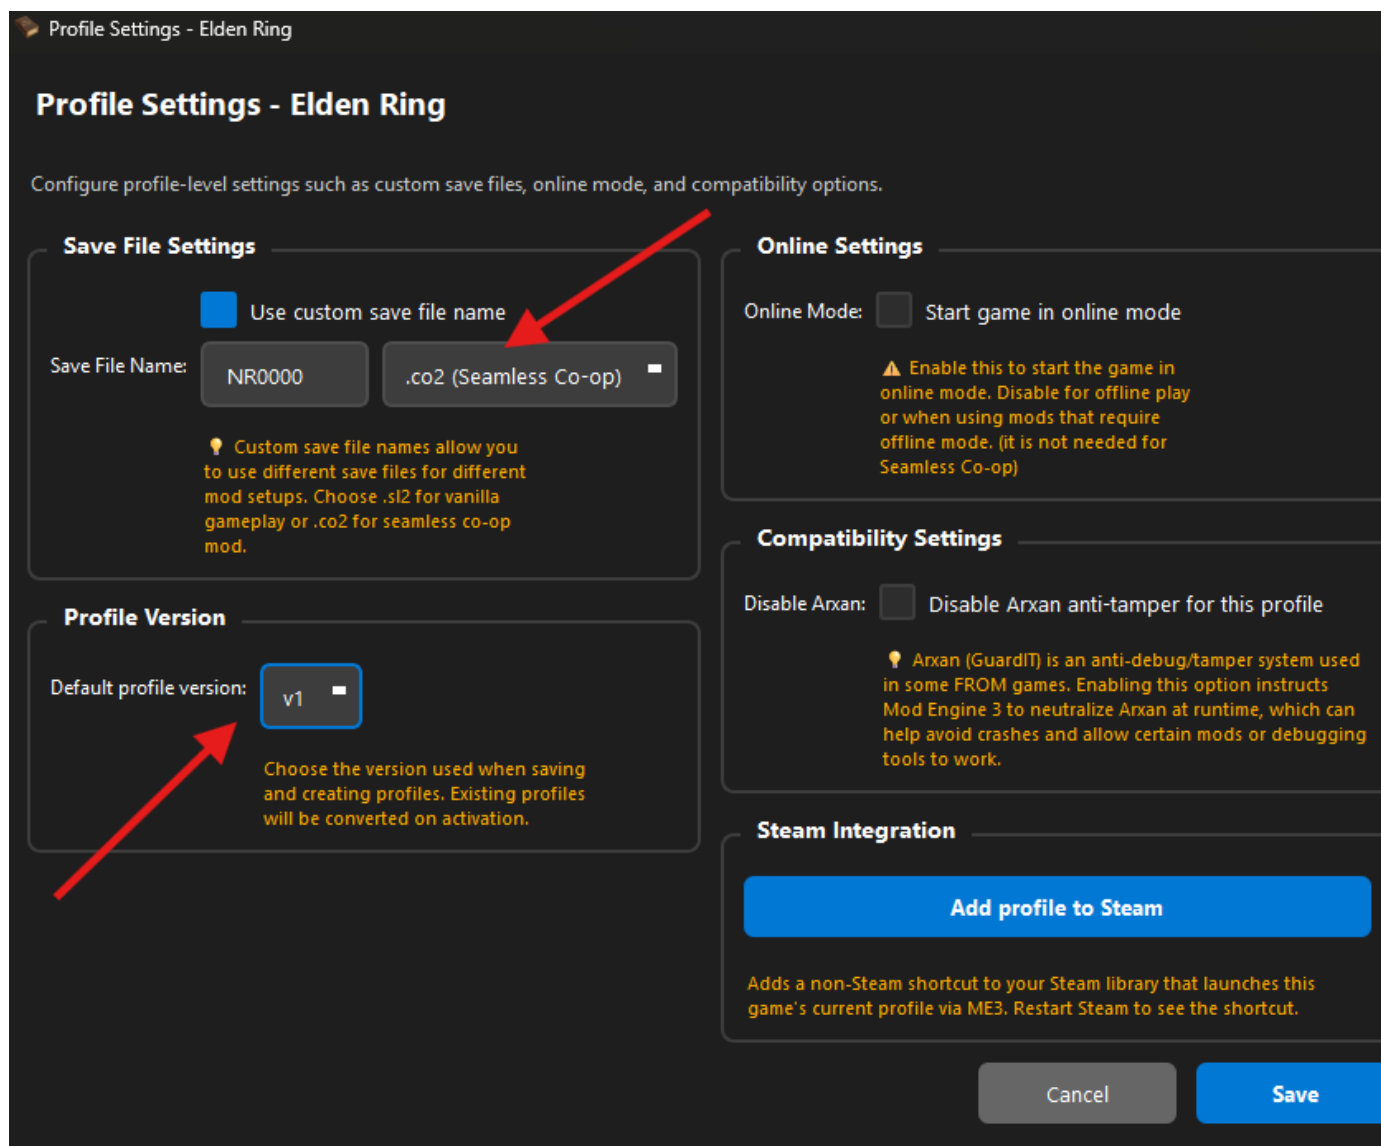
Profile Settings - Elden Ring

Profile Settings - Elden Ring

Configure profile-level settings such as custom save files, online mode, and compatibility options.

Save File Settings

Use custom save file name

Save File Name: NR0000 .co2 (Seamless Co-op)

Custom save file names allow you to use different save files for different mod setups. Choose .sl2 for vanilla gameplay or .co2 for seamless co-op mod.

Profile Version

Default profile version: v1

Choose the version used when saving and creating profiles. Existing profiles will be converted on activation.

Online Settings

Online Mode: Start game in online mode

Enable this to start the game in online mode. Disable for offline play or when using mods that require offline mode. (it is not needed for Seamless Co-op)

Compatibility Settings

Disable Arxan: Disable Arxan anti-tamper for this profile

Arxan (GuardIT) is an anti-debug/tamper system used in some FROM games. Enabling this option instructs Mod Engine 3 to neutralize Arxan at runtime, which can help avoid crashes and allow certain mods or debugging tools to work.

Steam Integration

Add profile to Steam

Adds a non-Steam shortcut to your Steam library that launches this game's current profile via ME3. Restart Steam to see the shortcut.

Cancel Save